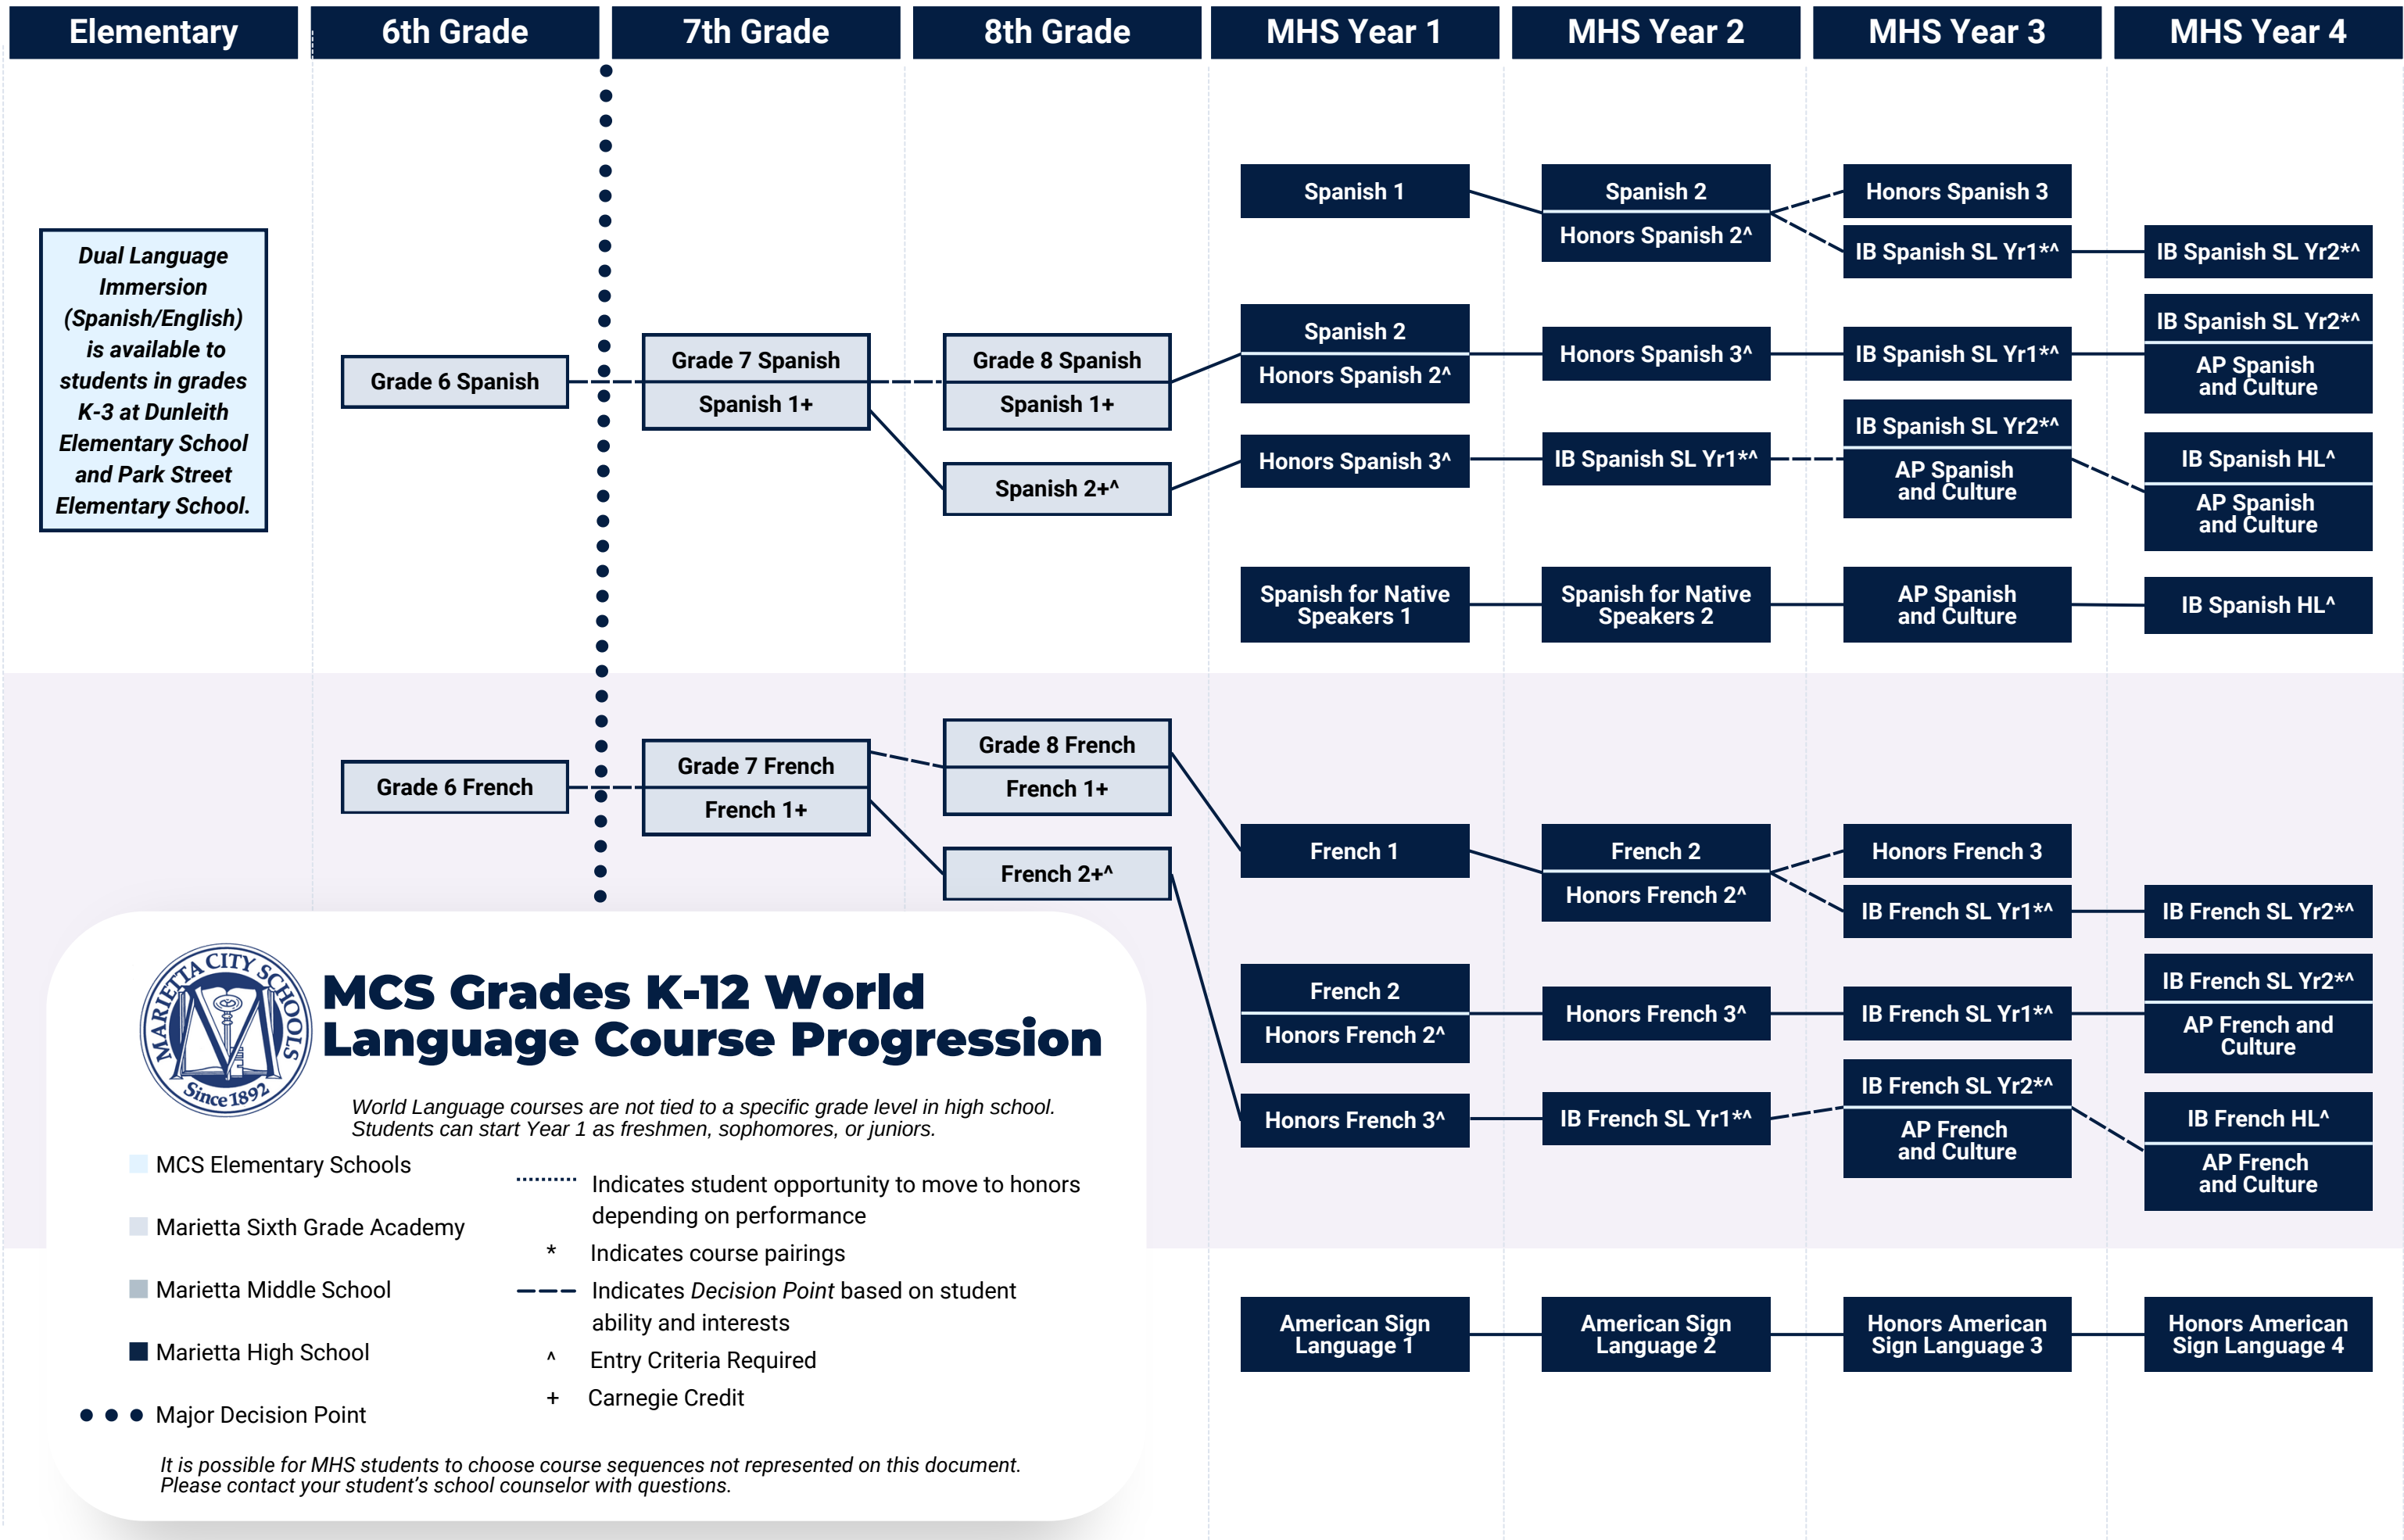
Elementary | 6th Grade | 7th Grade | 8th Grade | MHS Year 1 | MHS Year 2 | MHS Year 3 | MHS Year 4

*Dual Language Immersion (Spanish/English) is available to students in grades K-3 at Dunleith Elementary School and Park Street Elementary School.*

Spanish 1
Spanish 2
Honors Spanish 2^
Honors Spanish 3
IB Spanish SL Yr1*^
IB Spanish SL Yr2*^

Grade 6 Spanish
Grade 7 Spanish
Spanish 1+
Grade 8 Spanish
Spanish 1+
Spanish 2+^

Spanish 2
Honors Spanish 2^
Honors Spanish 3^
IB Spanish SL Yr1*^
IB Spanish SL Yr2*^
AP Spanish and Culture

Honors Spanish 3^
IB Spanish SL Yr1*^
IB Spanish SL Yr2*^
AP Spanish and Culture
IB Spanish HL^
AP Spanish and Culture

Spanish for Native Speakers 1
Spanish for Native Speakers 2
AP Spanish and Culture
IB Spanish HL^

Grade 6 French
Grade 7 French
French 1+
Grade 8 French
French 1+
French 2+^

French 1
French 2
Honors French 2^
Honors French 3
IB French SL Yr1*^
IB French SL Yr2*^

French 2
Honors French 2^
Honors French 3^
IB French SL Yr1*^
IB French SL Yr2*^
AP French and Culture

Honors French 3^
IB French SL Yr1*^
IB French SL Yr2*^
AP French and Culture
IB French HL^
AP French and Culture

MARIETTA CITY SCHOOLS Since 1892

MCS Grades K-12 World Language Course Progression

*World Language courses are not tied to a specific grade level in high school. Students can start Year 1 as freshmen, sophomores, or juniors.*

MCS Elementary Schools
Marietta Sixth Grade Academy
Marietta Middle School
Marietta High School
Major Decision Point

Indicates student opportunity to move to honors depending on performance
* Indicates course pairings
Indicates *Decision Point* based on student ability and interests
^ Entry Criteria Required
+ Carnegie Credit

American Sign Language 1
American Sign Language 2
Honors American Sign Language 3
Honors American Sign Language 4

*It is possible for MHS students to choose course sequences not represented on this document. Please contact your student's school counselor with questions.*